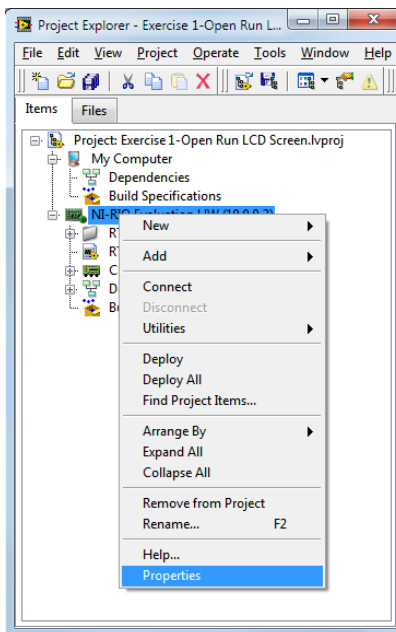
Project Explorer - Exercise 1-Open Run L...

File Edit View Project Operate Tools Window Help

Items Files

Project: Exercise 1-Open Run LCD Screen.lvproj
My Computer
Dependencies
Build Specifications
NI-RIO Evaluation HW (10.0.0.2)
RT
RT
C
D
Bu

New
Add
Connect
Disconnect
Utilities
Deploy
Deploy All
Find Project Items...
Arrange By
Expand All
Collapse All
Remove from Project
Rename... F2
Help...
Properties